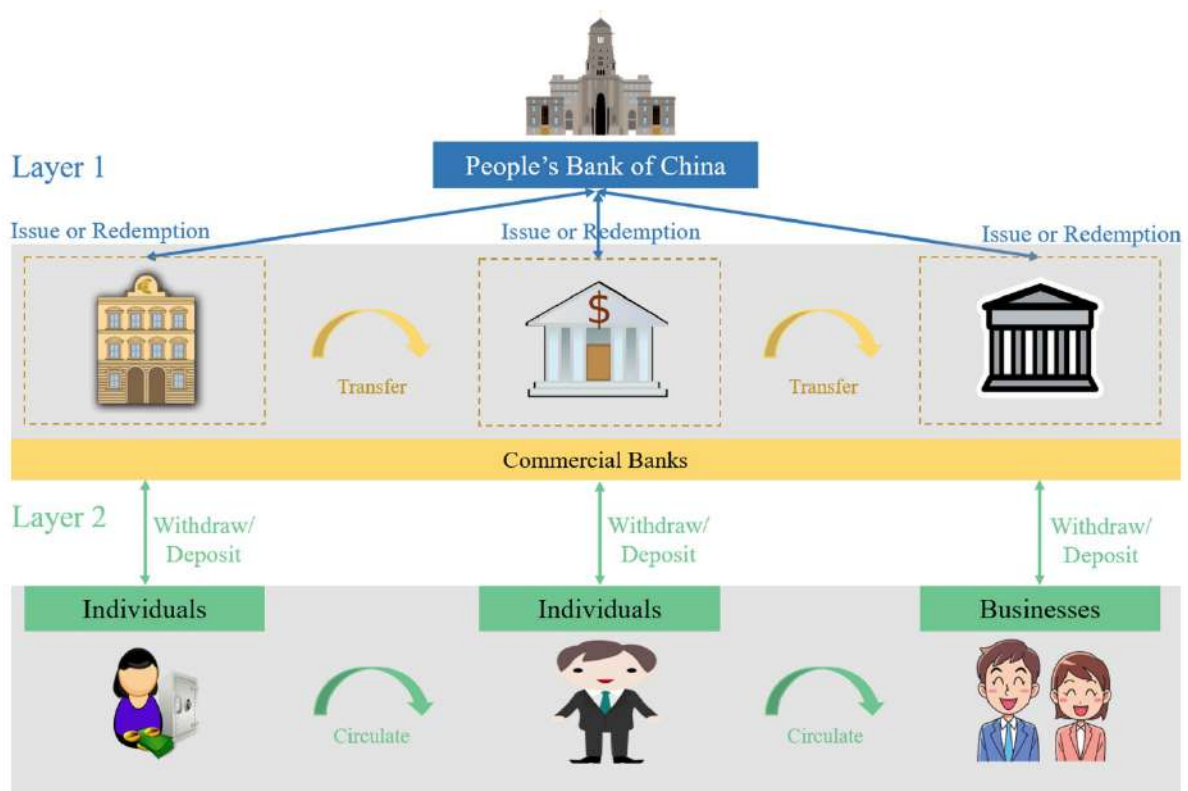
Layer 1

People's Bank of China

Issue or Redemption

Issue or Redemption

Issue or Redemption

Transfer

Transfer

Commercial Banks

Layer 2

Withdraw/ Deposit

Withdraw/ Deposit

Withdraw/ Deposit

Individuals

Individuals

Businesses

Circulate

Circulate